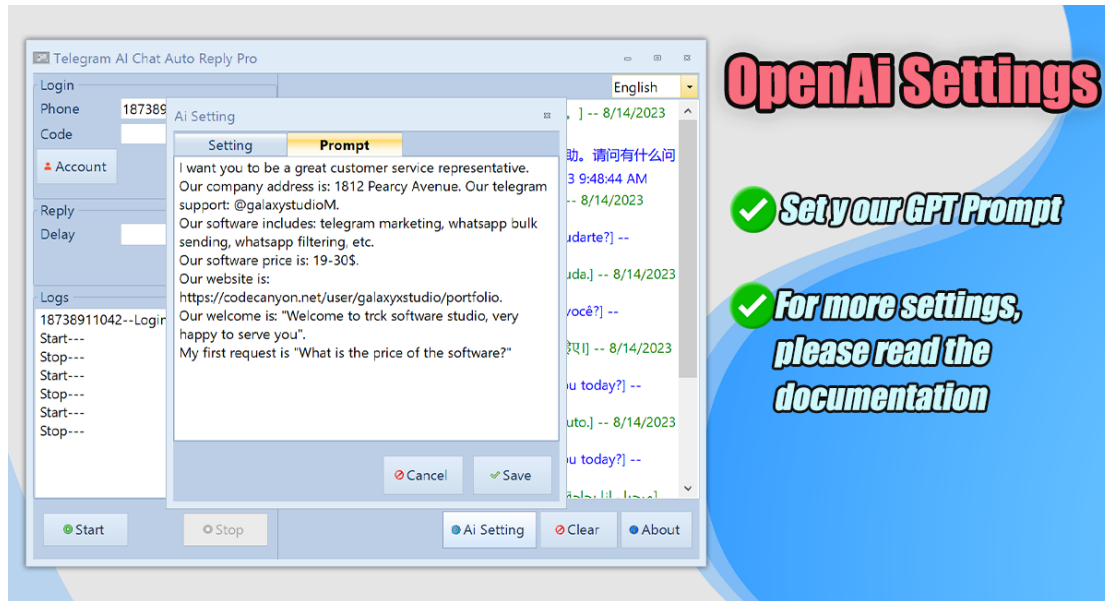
Telegram AI Chat Auto Reply Pro

Login
Phone 187389
Code
Account

Reply
Delay

Logs
18738911042--Login
Start---
Stop---
Start---
Stop---
Start---
Stop---

Start
Stop

English

] -- 8/14/2023
助。请问有什么问
3 9:48:44 AM
-- 8/14/2023
udarte?] --
uda.] -- 8/14/2023
você?] --
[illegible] -- 8/14/2023
u today?] --
uto.] -- 8/14/2023
u today?] --
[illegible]

Ai Setting
Clear
About

Ai Setting

Setting
Prompt

I want you to be a great customer service representative.
Our company address is: 1812 Pearcy Avenue. Our telegram support: @galaxystudioM.
Our software includes: telegram marketing, whatsapp bulk sending, whatsapp filtering, etc.
Our software price is: 19-30$.
Our website is: https://codecanyon.net/user/galaxyxstudio/portfolio.
Our welcome is: "Welcome to trck software studio, very happy to serve you".
My first request is "What is the price of the software?"

Cancel
Save

OpenAi Settings

Set y our GPT Prompt

For more settings, please read the documentation